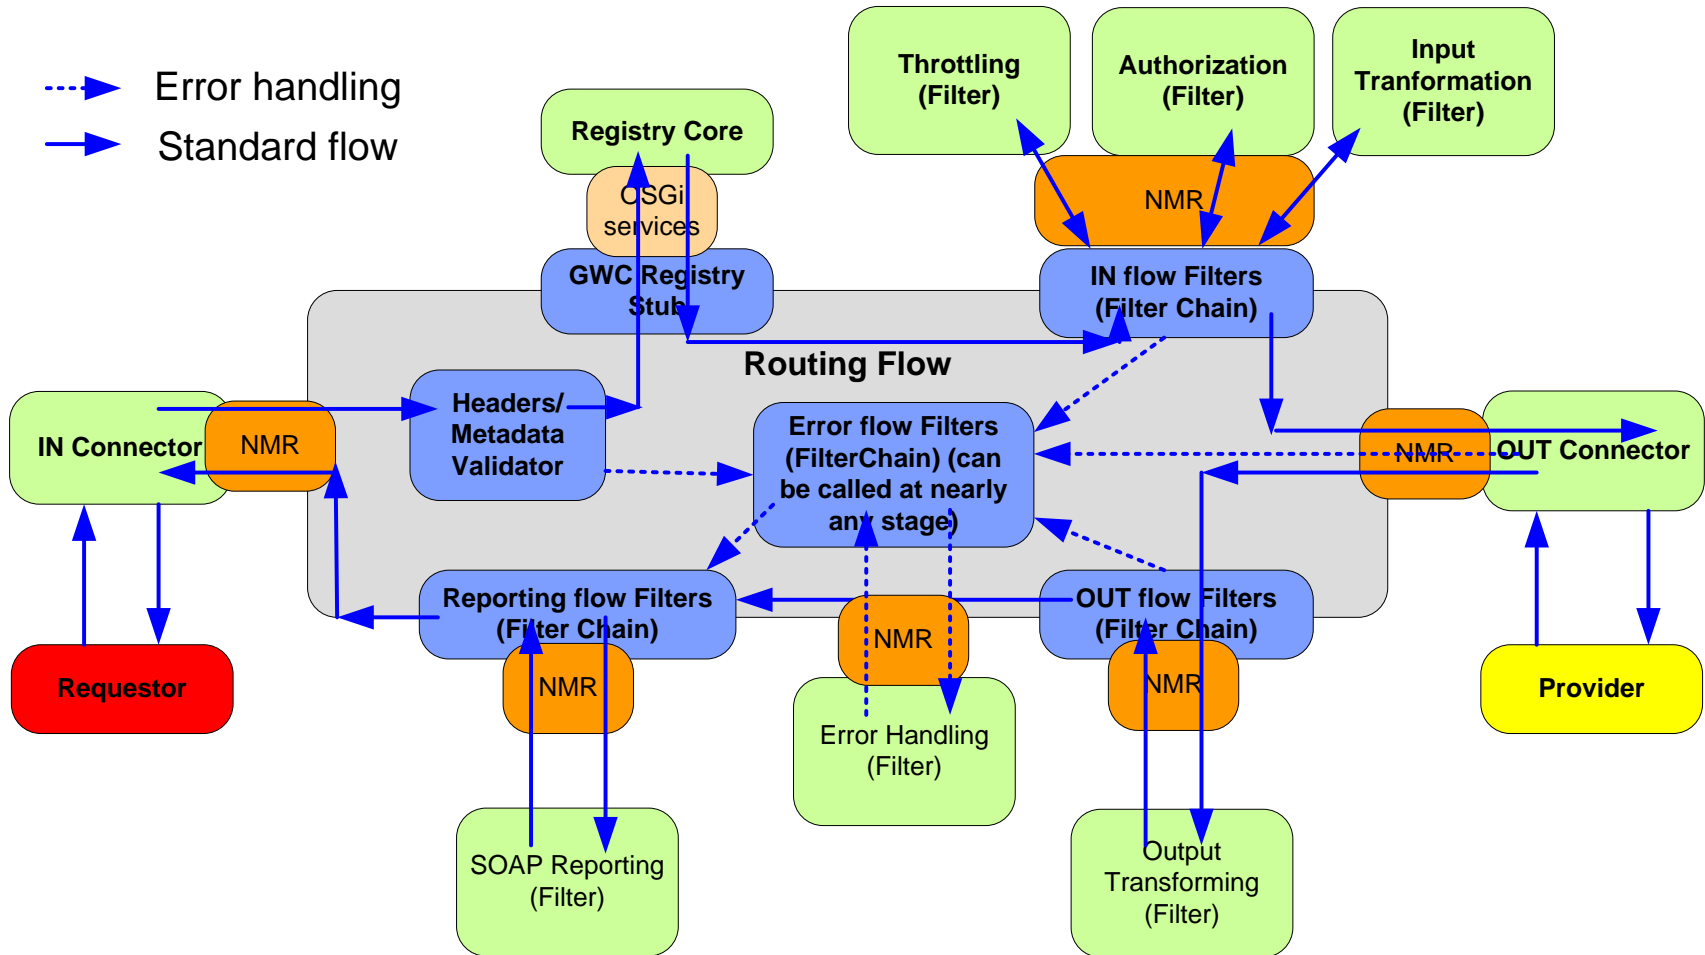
Error handling
Standard flow

Registry Core
OSGi services
GWC Registry Stub

Throttling (Filter)
Authorization (Filter)
Input Tranformation (Filter)
NMR
IN flow Filters (Filter Chain)

Routing Flow

IN Connector
NMR
Headers/ Metadata Validator
Error flow Filters (FilterChain) (can be called at nearly any stage)
NMR
OUT Connector

Reporting flow Filters (Filter Chain)
NMR
OUT flow Filters (Filter Chain)
NMR

Requestor
NMR
Error Handling (Filter)
Provider

SOAP Reporting (Filter)
Output Transforming (Filter)